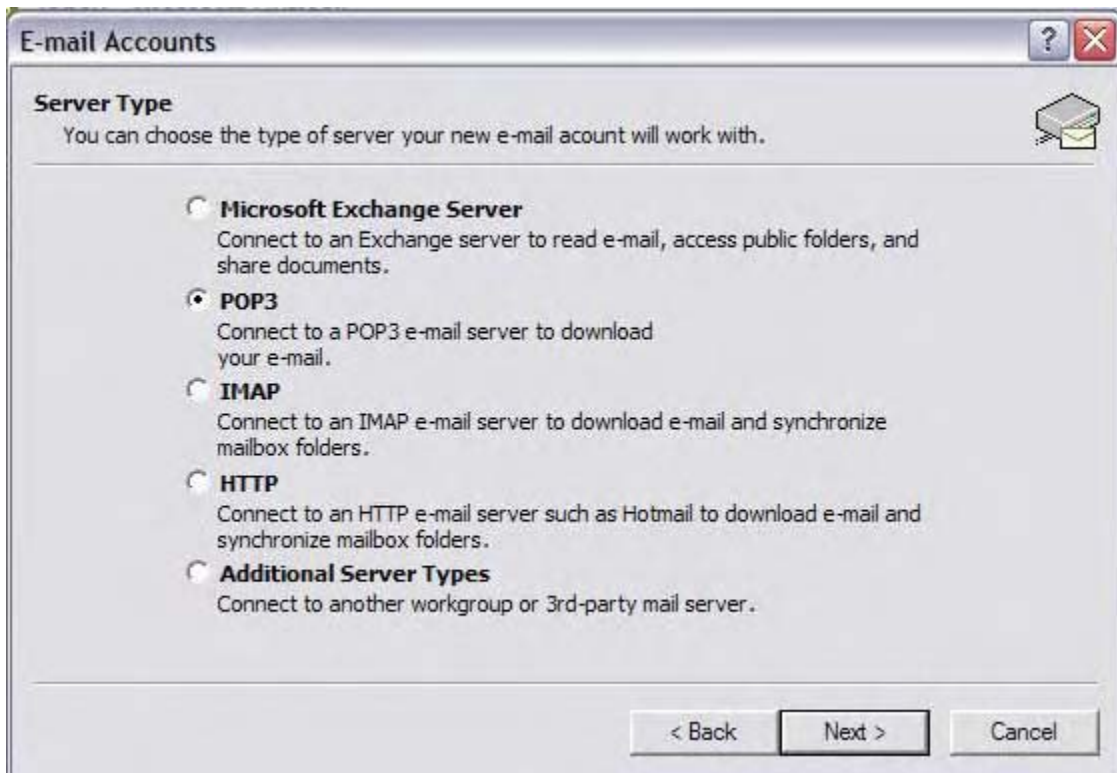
E-mail Accounts

?

Server Type

You can choose the type of server your new e-mail acount will work with.

Microsoft Exchange Server

Connect to an Exchange server to read e-mail, access public folders, and share documents.

POP3

Connect to a POP3 e-mail server to download your e-mail.

IMAP

Connect to an IMAP e-mail server to download e-mail and synchronize mailbox folders.

HTTP

Connect to an HTTP e-mail server such as Hotmail to download e-mail and synchronize mailbox folders.

Additional Server Types

Connect to another workgroup or 3rd-party mail server.

< Back

Next >

Cancel